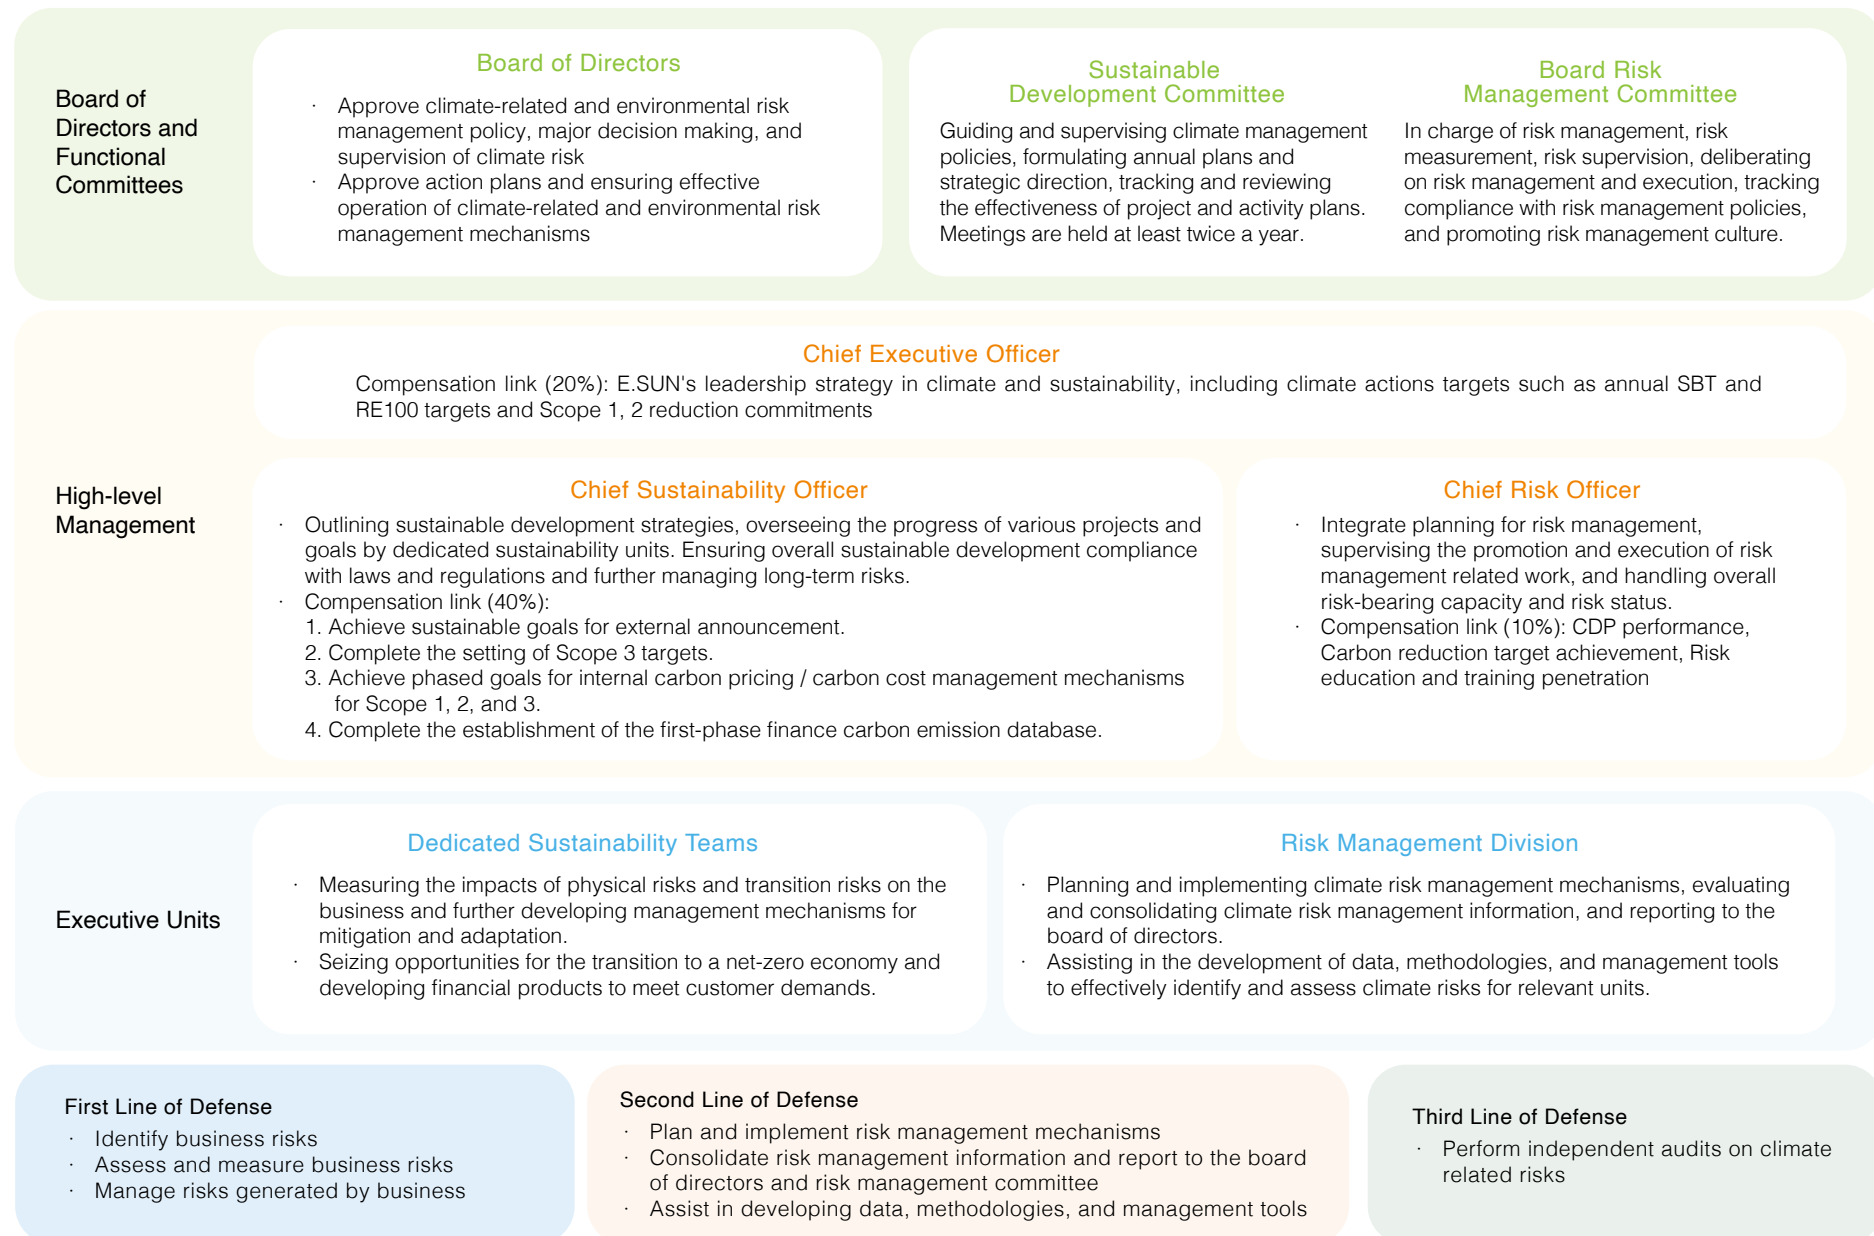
Board of Directors and Functional Committees

Board of Directors

· Approve climate-related and environmental risk management policy, major decision making, and supervision of climate risk
· Approve action plans and ensuring effective operation of climate-related and environmental risk management mechanisms

Sustainable Development Committee

Guiding and supervising climate management policies, formulating annual plans and strategic direction, tracking and reviewing the effectiveness of project and activity plans. Meetings are held at least twice a year.

Board Risk Management Committee

In charge of risk management, risk measurement, risk supervision, deliberating on risk management and execution, tracking compliance with risk management policies, and promoting risk management culture.

High-level Management

Chief Executive Officer

Compensation link (20%): E.SUN's leadership strategy in climate and sustainability, including climate actions targets such as annual SBT and RE100 targets and Scope 1, 2 reduction commitments

Chief Sustainability Officer

· Outlining sustainable development strategies, overseeing the progress of various projects and goals by dedicated sustainability units. Ensuring overall sustainable development compliance with laws and regulations and further managing long-term risks.
· Compensation link (40%):
1. Achieve sustainable goals for external announcement.
2. Complete the setting of Scope 3 targets.
3. Achieve phased goals for internal carbon pricing / carbon cost management mechanisms for Scope 1, 2, and 3.
4. Complete the establishment of the first-phase finance carbon emission database.

Chief Risk Officer

· Integrate planning for risk management, supervising the promotion and execution of risk management related work, and handling overall risk-bearing capacity and risk status.
· Compensation link (10%): CDP performance, Carbon reduction target achievement, Risk education and training penetration

Executive Units

Dedicated Sustainability Teams

· Measuring the impacts of physical risks and transition risks on the business and further developing management mechanisms for mitigation and adaptation.
· Seizing opportunities for the transition to a net-zero economy and developing financial products to meet customer demands.

Risk Management Division

· Planning and implementing climate risk management mechanisms, evaluating and consolidating climate risk management information, and reporting to the board of directors.
· Assisting in the development of data, methodologies, and management tools to effectively identify and assess climate risks for relevant units.

First Line of Defense
· Identify business risks
· Assess and measure business risks
· Manage risks generated by business

Second Line of Defense
· Plan and implement risk management mechanisms
· Consolidate risk management information and report to the board of directors and risk management committee
· Assist in developing data, methodologies, and management tools

Third Line of Defense
· Perform independent audits on climate related risks